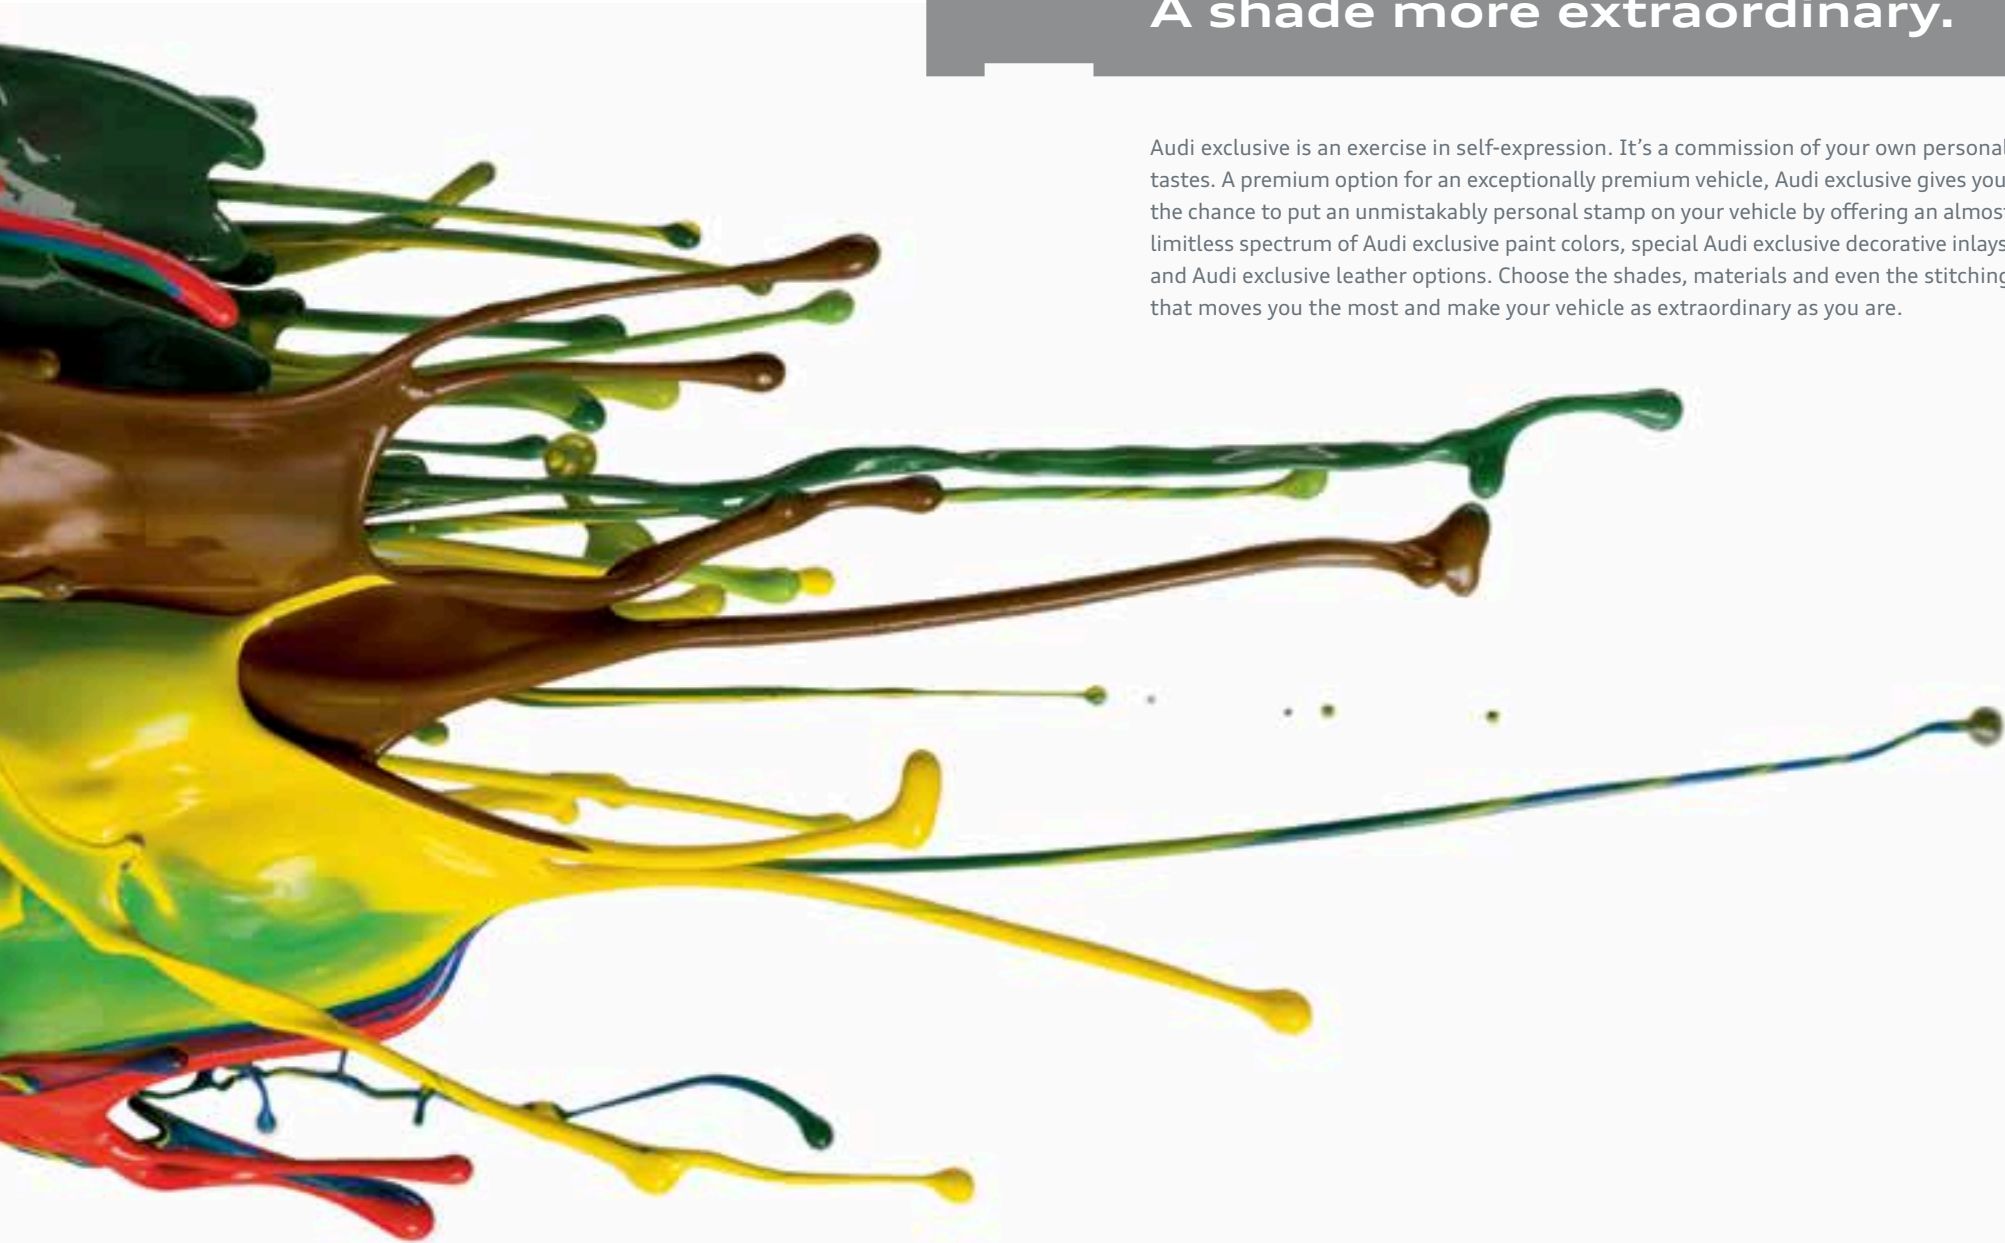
A shade more extraordinary.

Audi exclusive is an exercise in self-expression. It's a commission of your own personal tastes. A premium option for an exceptionally premium vehicle, Audi exclusive gives you the chance to put an unmistakably personal stamp on your vehicle by offering an almost limitless spectrum of Audi exclusive paint colors, special Audi exclusive decorative inlays and Audi exclusive leather options. Choose the shades, materials and even the stitching that moves you the most and make your vehicle as extraordinary as you are.